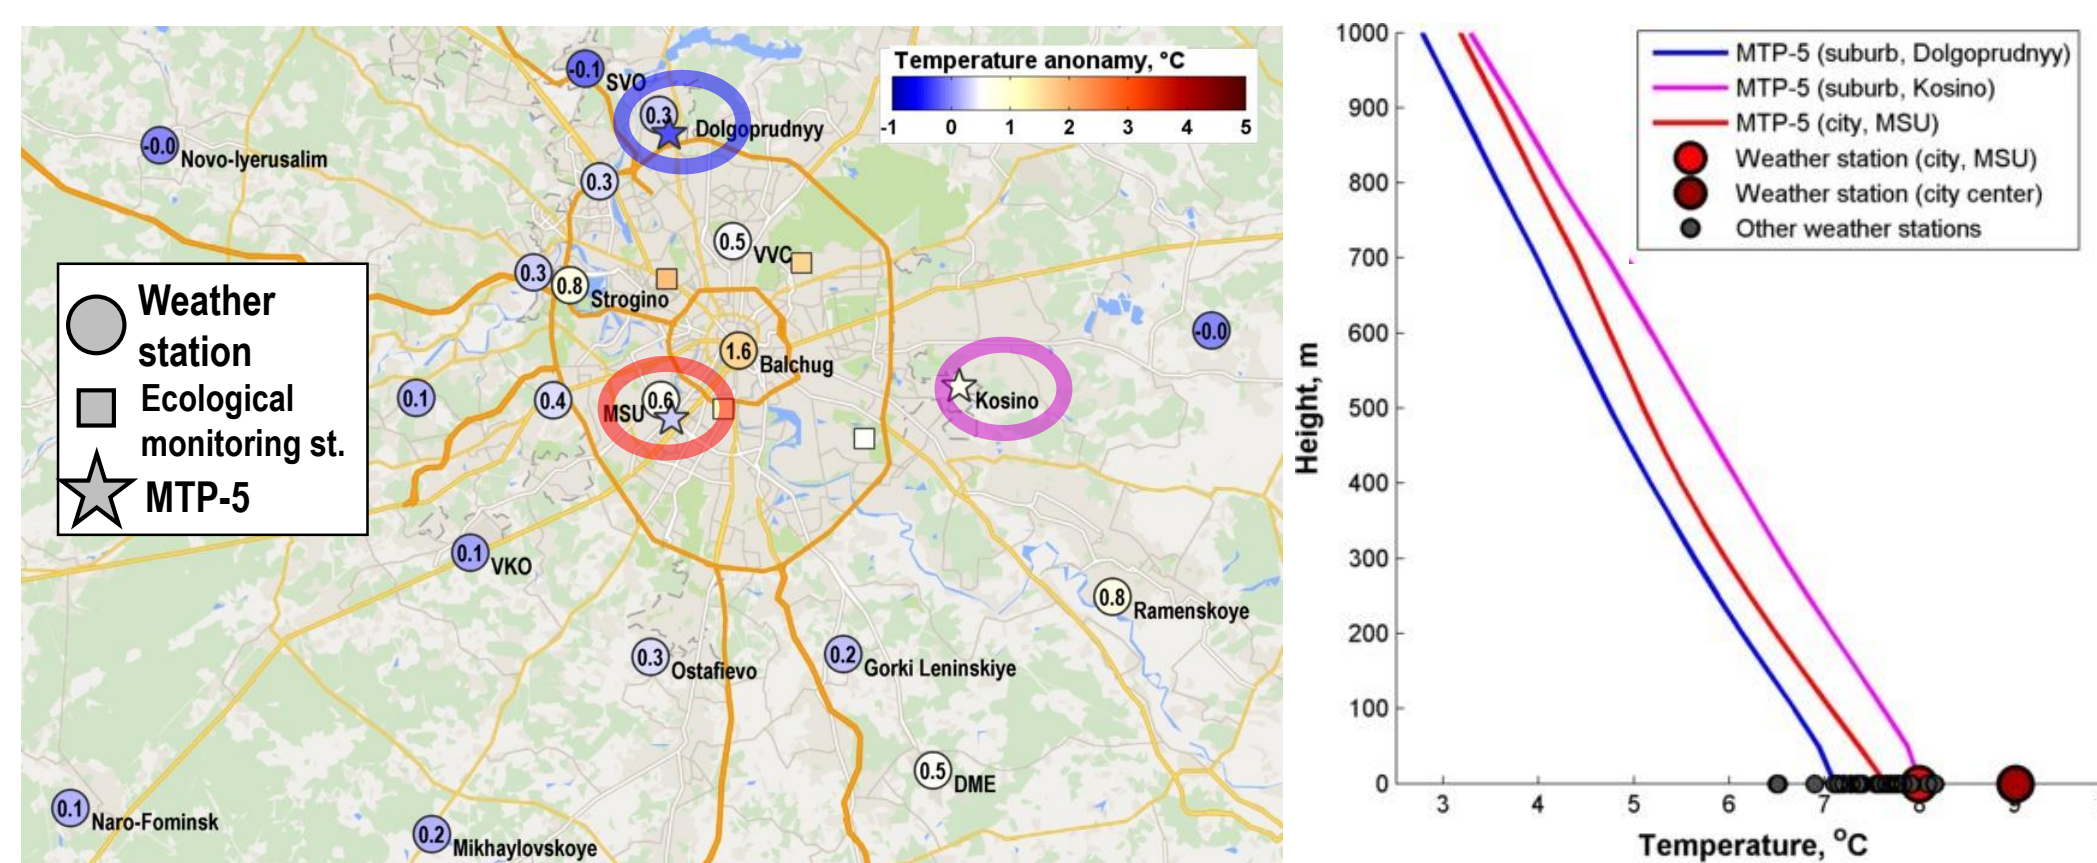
Temperature anonamy, °C
-1 0 1 2 3 4 5

-0.1 SVO
0.3 Dolgoprudnyy
-0.0 Novo-lyerusalim
0.3
0.5 VVC
0.3 0.8 Strogino
1.6 Balchug
-0.0
0.1
0.4
MSU 0.6
Kosino
0.1 VKO
0.8 Ramenskoye
0.3 Ostafievo
0.2 Gorki Leninskiye
0.5 DME
0.1 Naro-Fominsk
0.2 Mikhaylovskoye

Weather station
Ecological monitoring st.
MTP-5

MTP-5 (suburb, Dolgoprudnyy)
MTP-5 (suburb, Kosino)
MTP-5 (city, MSU)
Weather station (city, MSU)
Weather station (city center)
Other weather stations

Height, m
1000
900
800
700
600
500
400
300
200
100
0
3 4 5 6 7 8 9
Temperature, °C